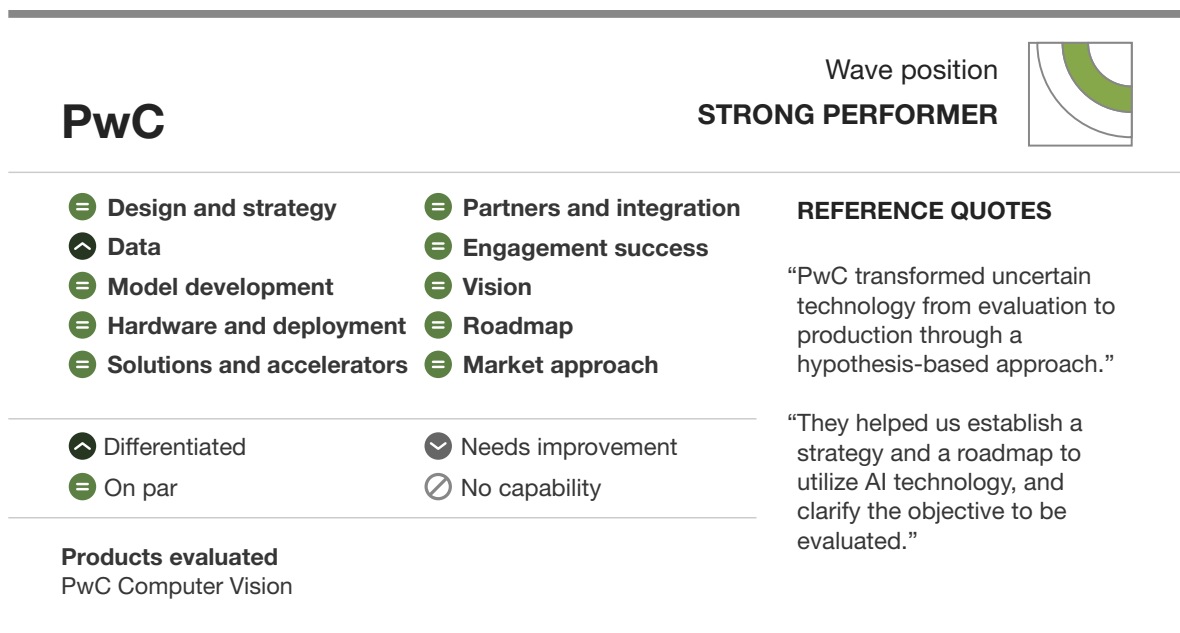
PwC

Wave position
STRONG PERFORMER

Design and strategy
Data
Model development
Hardware and deployment
Solutions and accelerators

Partners and integration
Engagement success
Vision
Roadmap
Market approach

Differentiated
On par

Needs improvement
No capability

Products evaluated
PwC Computer Vision

REFERENCE QUOTES

"PwC transformed uncertain technology from evaluation to production through a hypothesis-based approach."

"They helped us establish a strategy and a roadmap to utilize AI technology, and clarify the objective to be evaluated."